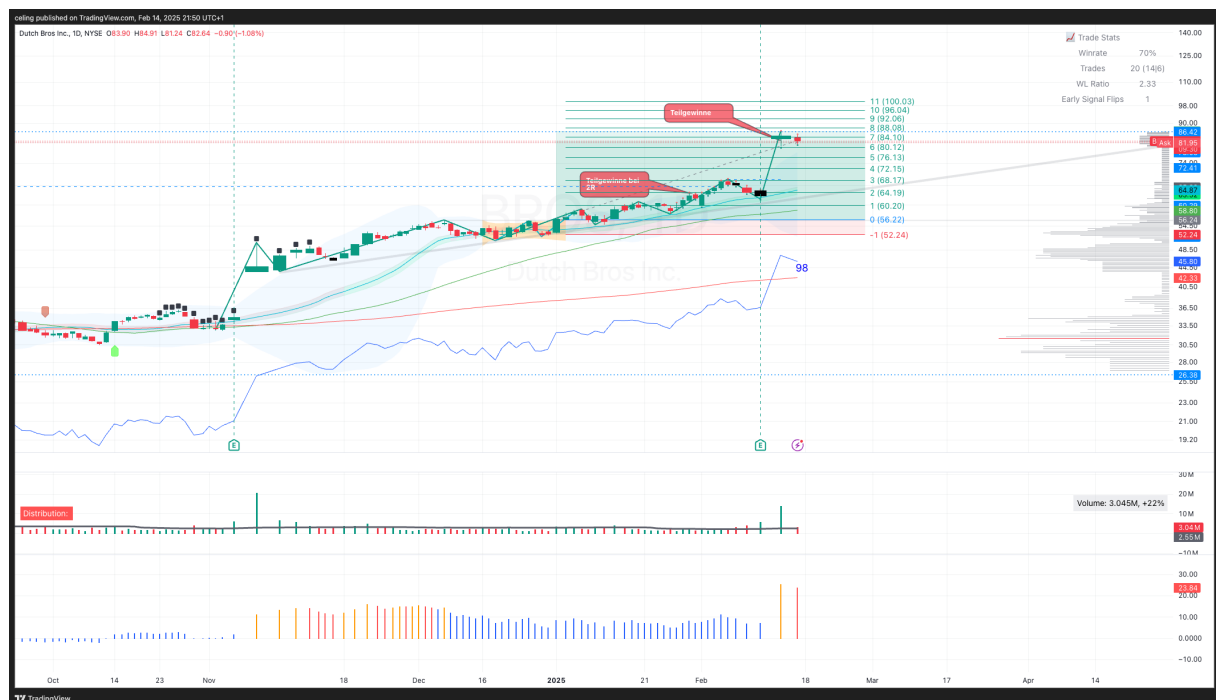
celing published on TradingView.com, Feb 14, 2025 21:50 UTC+1

Dutch Bros Inc., 1D, NYSE O83.90 H84.91 L81.24 C82.64 −0.90 (−1.08%)

Trade Stats

| | |
|---|---|
| Winrate | 70% |
| Trades | 20 (14|6) |
| WL Ratio | 2.33 |
| Early Signal Flips | 1 |

Teilgewinne

Teilgewinne bei 2R

11 (100.03)
10 (96.04)
9 (92.06)
8 (88.08)
7 (84.10)
6 (80.12)
5 (76.13)
4 (72.15)
3 (68.17)
2 (64.19)
1 (60.20)
0 (56.22)
-1 (52.24)

Dutch Bros Inc.

98

E
E

Distribution:

Volume: 3.045M, +22%

140.00
125.00
110.00
98.00
90.00
86.42
81.95
Ask
B
74.00
72.41
64.87
58.80
56.24
52.24
48.50
45.80
44.50
42.33
40.50
36.50
33.50
30.50
28.00
26.38
25.50
23.00
21.00
19.20

30M
20M
10M
3.04M
2.55M
−10M

30.00
23.84
20.00
10.00
0.0000
−10.00

Oct
14
23
Nov
18
Dec
16
2025
21
Feb
18
Mar
17
Apr
14

TradingView